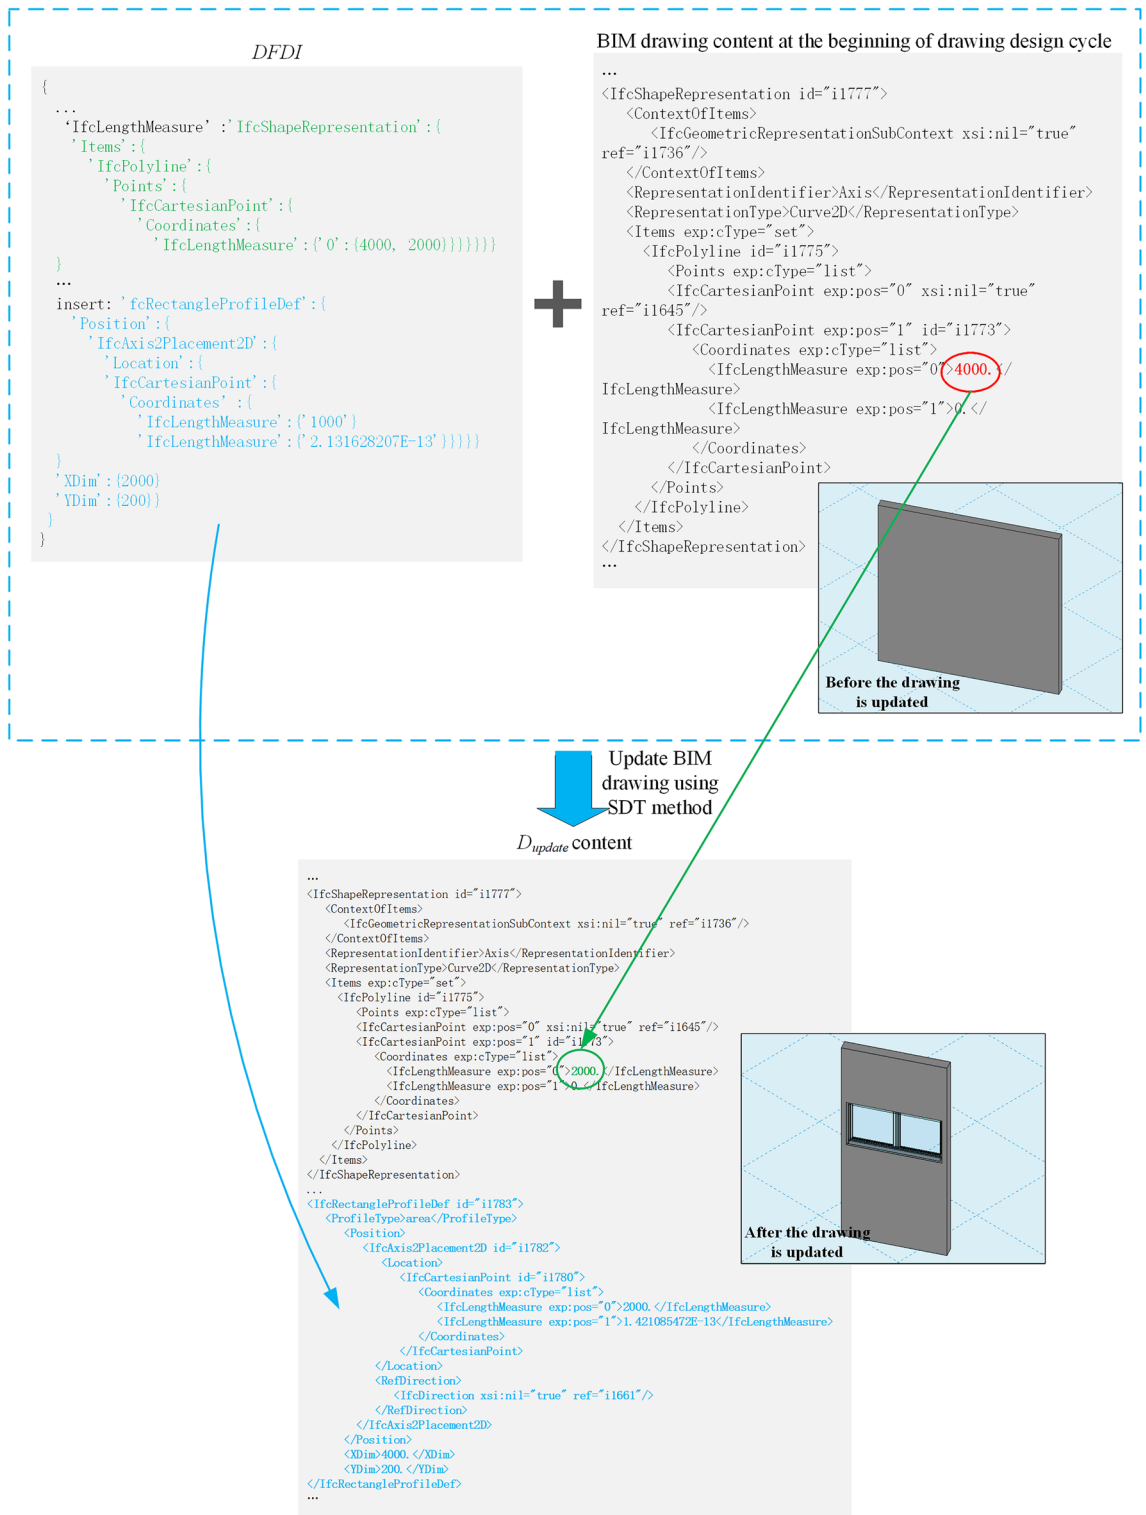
DFDI

{
…
'IfcLengthMeasure' :'IfcShapeRepresentation':{
'Items':{
'IfcPolyline':{
'Points':{
'IfcCartesianPoint':{
'Coordinates':{
'IfcLengthMeasure':{'0':{4000, 2000}}}}}}}
}
…
insert: 'fcRectangleProfileDef':{
'Position':{
'IfcAxis2Placement2D':{
'Location':{
'IfcCartesianPoint':{
'Coordinates' :{
'IfcLengthMeasure':{'1000'}
'IfcLengthMeasure':{'2.131628207E-13'}}}}}
}
'XDim':{2000}
'YDim':{200}}
}
}

BIM drawing content at the beginning of drawing design cycle

…
<IfcShapeRepresentation id="i1777">
<ContextOfItems>
<IfcGeometricRepresentationSubContext xsi:nil="true" ref="i1736"/>
</ContextOfItems>
<RepresentationIdentifier>Axis</RepresentationIdentifier>
<RepresentationType>Curve2D</RepresentationType>
<Items exp:cType="set">
<IfcPolyline id="i1775">
<Points exp:cType="list">
<IfcCartesianPoint exp:pos="0" xsi:nil="true" ref="i1645"/>
<IfcCartesianPoint exp:pos="1" id="i1773">
<Coordinates exp:cType="list">
<IfcLengthMeasure exp:pos="0">4000.</IfcLengthMeasure>
<IfcLengthMeasure exp:pos="1">0.</IfcLengthMeasure>
</Coordinates>
</IfcCartesianPoint>
</Points>
</IfcPolyline>
</Items>
</IfcShapeRepresentation>
…

Before the drawing is updated

Update BIM drawing using SDT method

$D_{update}$ content

…
<IfcShapeRepresentation id="i1777">
<ContextOfItems>
<IfcGeometricRepresentationSubContext xsi:nil="true" ref="i1736"/>
</ContextOfItems>
<RepresentationIdentifier>Axis</RepresentationIdentifier>
<RepresentationType>Curve2D</RepresentationType>
<Items exp:cType="set">
<IfcPolyline id="i1775">
<Points exp:cType="list">
<IfcCartesianPoint exp:pos="0" xsi:nil="true" ref="i1645"/>
<IfcCartesianPoint exp:pos="1" id="i1773">
<Coordinates exp:cType="list">
<IfcLengthMeasure exp:pos="0">2000.</IfcLengthMeasure>
<IfcLengthMeasure exp:pos="1">0.</IfcLengthMeasure>
</Coordinates>
</IfcCartesianPoint>
</Points>
</IfcPolyline>
</Items>
</IfcShapeRepresentation>
…
<IfcRectangleProfileDef id="i1783">
<ProfileType>area</ProfileType>
<Position>
<IfcAxis2Placement2D id="i1782">
<Location>
<IfcCartesianPoint id="i1780">
<Coordinates exp:cType="list">
<IfcLengthMeasure exp:pos="0">2000.</IfcLengthMeasure>
<IfcLengthMeasure exp:pos="1">1.421085472E-13</IfcLengthMeasure>
</Coordinates>
</IfcCartesianPoint>
</Location>
<RefDirection>
<IfcDirection xsi:nil="true" ref="i1661"/>
</RefDirection>
</IfcAxis2Placement2D>
</Position>
<XDim>4000.</XDim>
<YDim>200.</YDim>
</IfcRectangleProfileDef>
…

After the drawing is updated